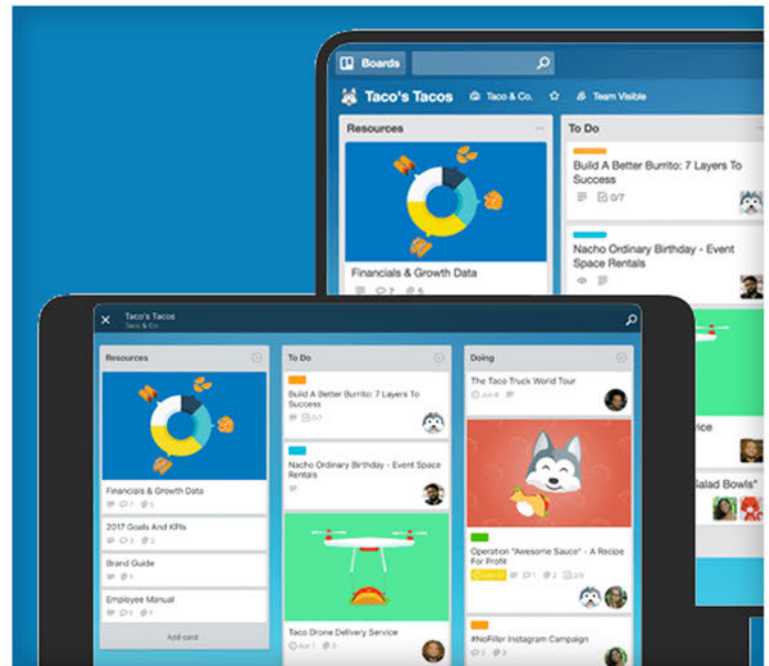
Boards

Taco's Tacos  Taco & Co.  Team Visible

Resources

Financials & Growth Data

7  5

To Do

Build A Better Burrito: 7 Layers To Success

0/7

Nacho Ordinary Birthday - Event Space Rentals

ice

Salad Bowls"

Taco's Tacos
Taco & Co

Resources

Financials & Growth Data

7  5

2017 Goals And KPIs

3  2

Brand Guide

1

Employee Manual

0  1

Add card

To Do

Build A Better Burrito: 7 Layers To Success

0/7

Nacho Ordinary Birthday - Event Space Rentals

Taco Drone Delivery Service

Apr 1  0

Doing

The Taco Truck World Tour

Jun 6

Operation "Awesome Sauce" - A Recipe For Profit

1  2  2/5

#NoFiller Instagram Campaign

2  5